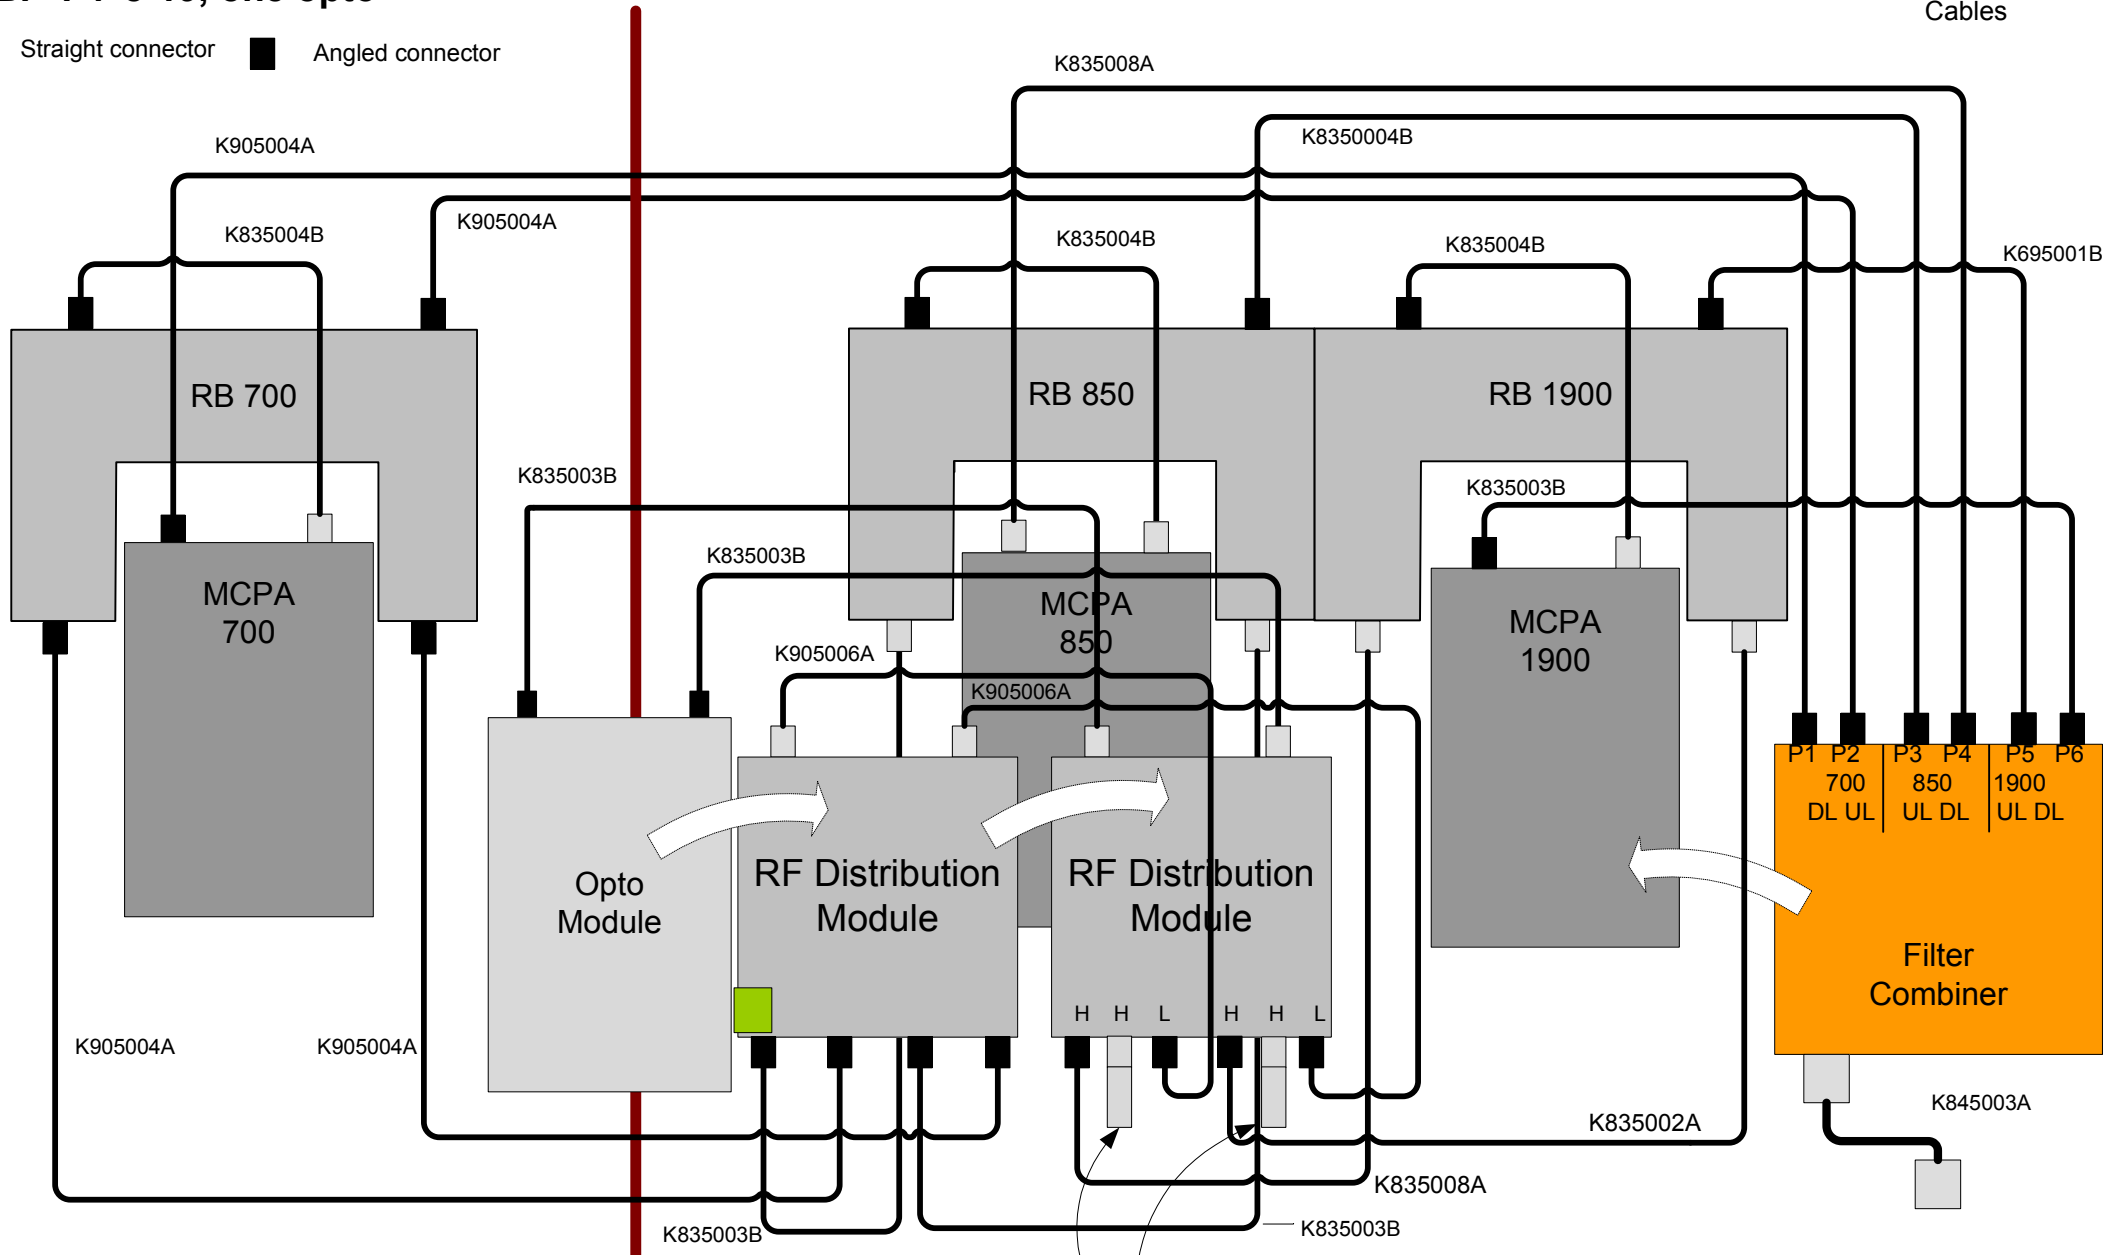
Cables

Straight connector Angled connector

K835008A
K8350004B
K905004A
K905004A
K835004B
K835004B
K835004B
K695001B

RB 700
RB 850
RB 1900

K835003B
K835003B

MCPA 700
MCPA 850
MCPA 1900

K905006A
K905006A

P1 P2 P3 P4 P5 P6
700 DL UL
850 UL DL
1900 UL DL

Opto Module
RF Distribution Module
RF Distribution Module

H H L H H L

Filter Combiner

K905004A
K905004A
K845003A
K835002A
K835008A
K835003B
K835003B